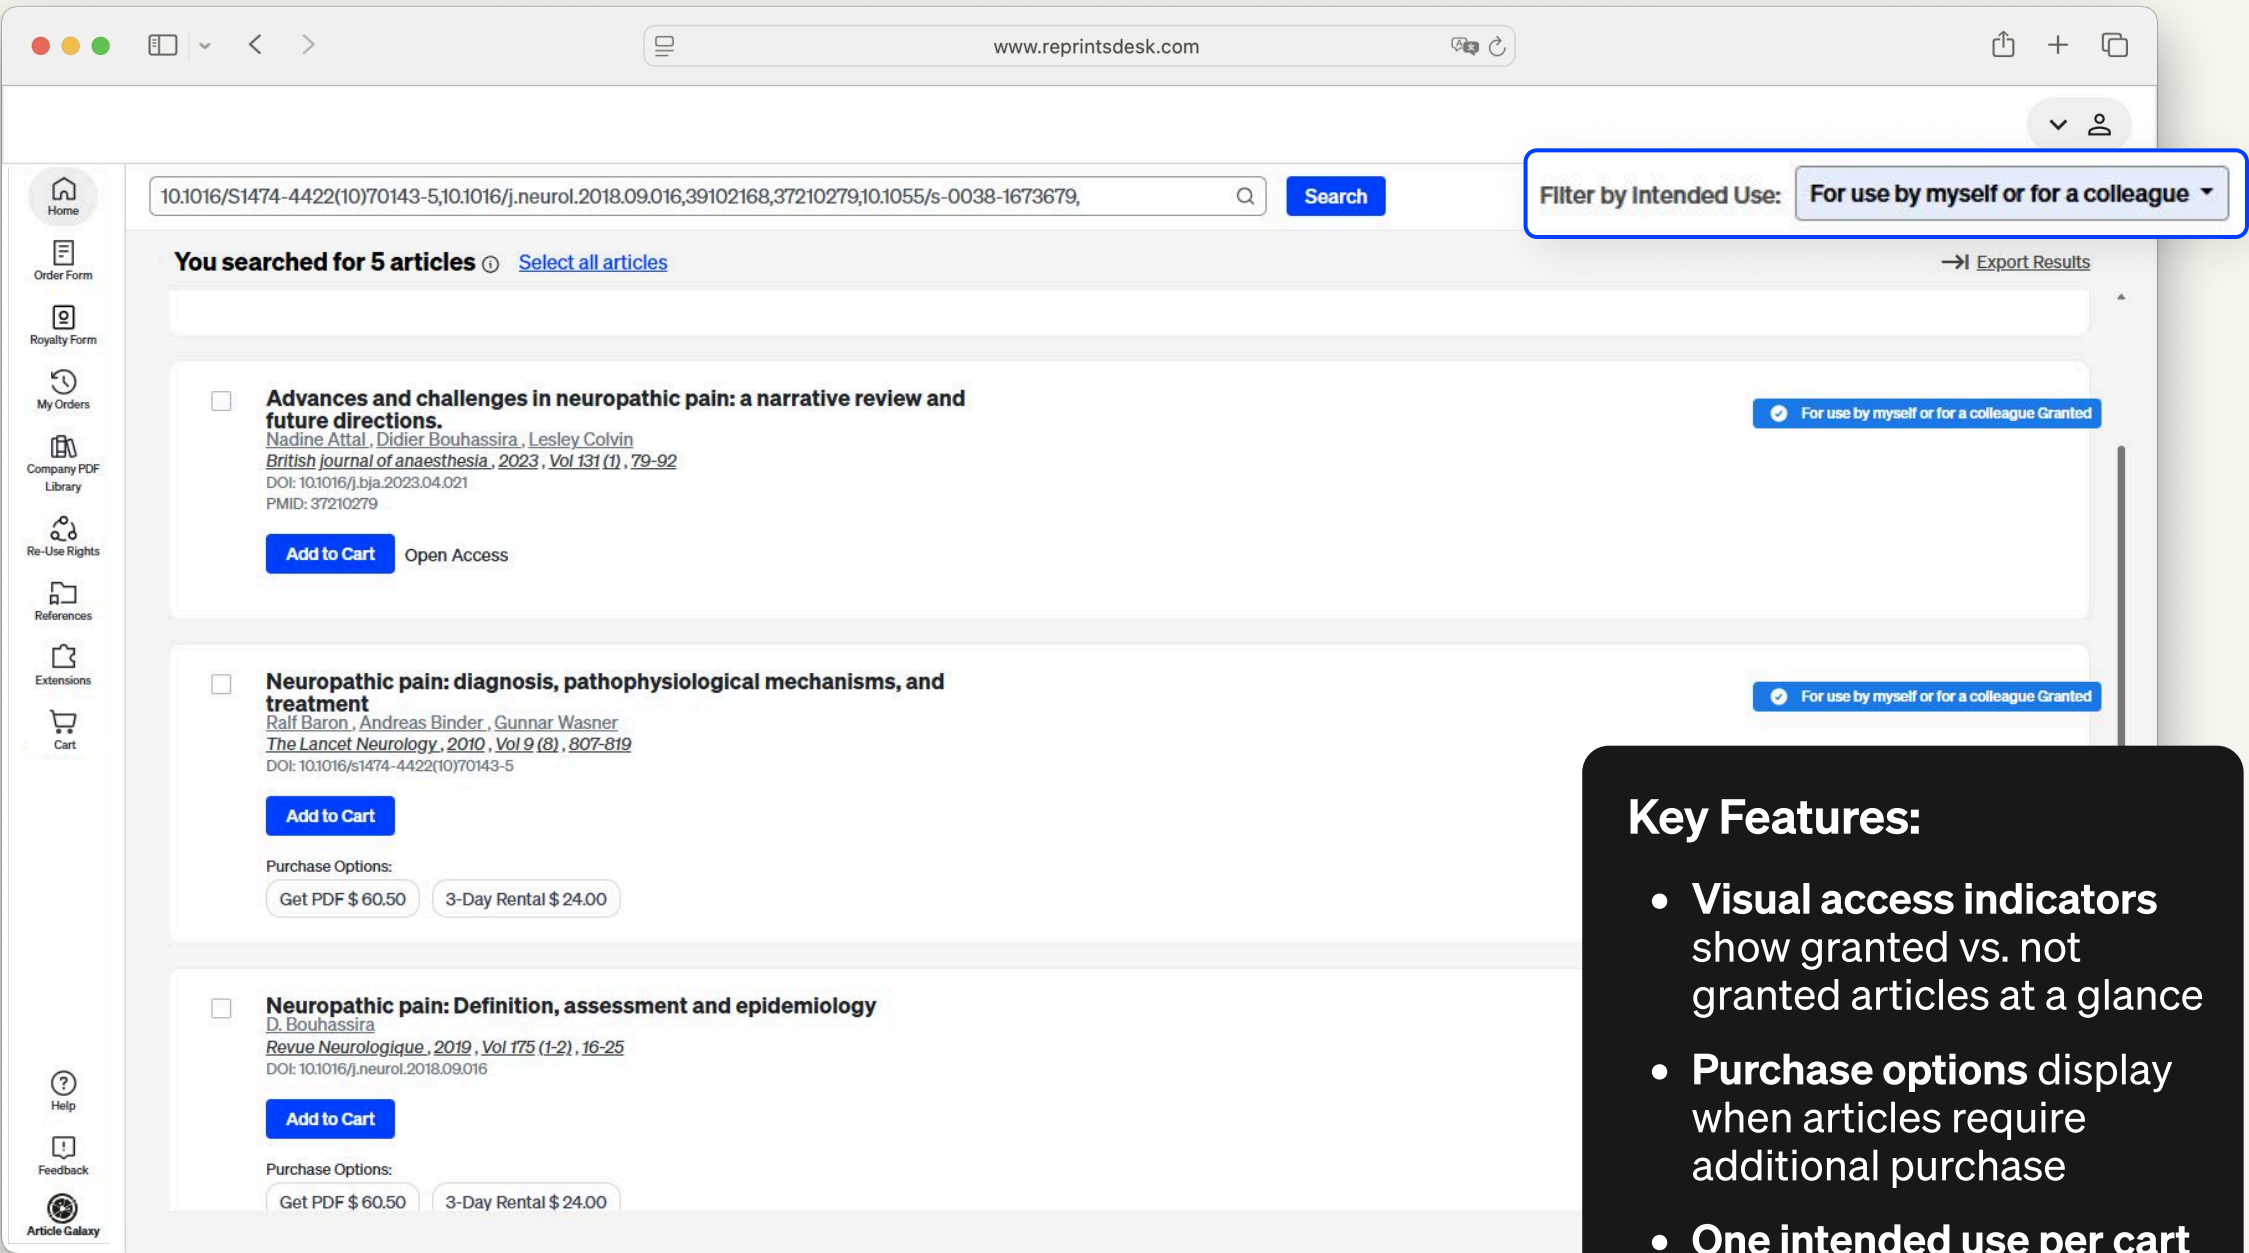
www.reprintsdesk.com

Home
Order Form
Royalty Form
My Orders
Company PDF Library
Re-Use Rights
References
Extensions
Cart

10.1016/S1474-4422(10)70143-5,10.1016/j.neurol.2018.09.016,39102168,37210279,10.1055/s-0038-1673679,

Search

Filter by Intended Use: For use by myself or for a colleague

You searched for 5 articles Select all articles

Export Results

Advances and challenges in neuropathic pain: a narrative review and future directions.
Nadine Attal , Didier Bouhassira , Lesley Colvin
British journal of anaesthesia , 2023 , Vol 131 (1) , 79-92
DOI: 10.1016/j.bja.2023.04.021
PMID: 37210279

Add to Cart Open Access

For use by myself or for a colleague Granted

Neuropathic pain: diagnosis, pathophysiological mechanisms, and treatment
Ralf Baron , Andreas Binder , Gunnar Wasner
The Lancet Neurology , 2010 , Vol 9 (8) , 807-819
DOI: 10.1016/s1474-4422(10)70143-5

Add to Cart

Purchase Options:
Get PDF $ 60.50 3-Day Rental $ 24.00

For use by myself or for a colleague Granted

Neuropathic pain: Definition, assessment and epidemiology
D. Bouhassira
Revue Neurologique , 2019 , Vol 175 (1-2) , 16-25
DOI: 10.1016/j.neurol.2018.09.016

Add to Cart

Purchase Options:
Get PDF $ 60.50 3-Day Rental $ 24.00

Help
Feedback
Article Galaxy

Key Features:

• Visual access indicators show granted vs. not granted articles at a glance

• Purchase options display when articles require additional purchase

• One intended use per cart